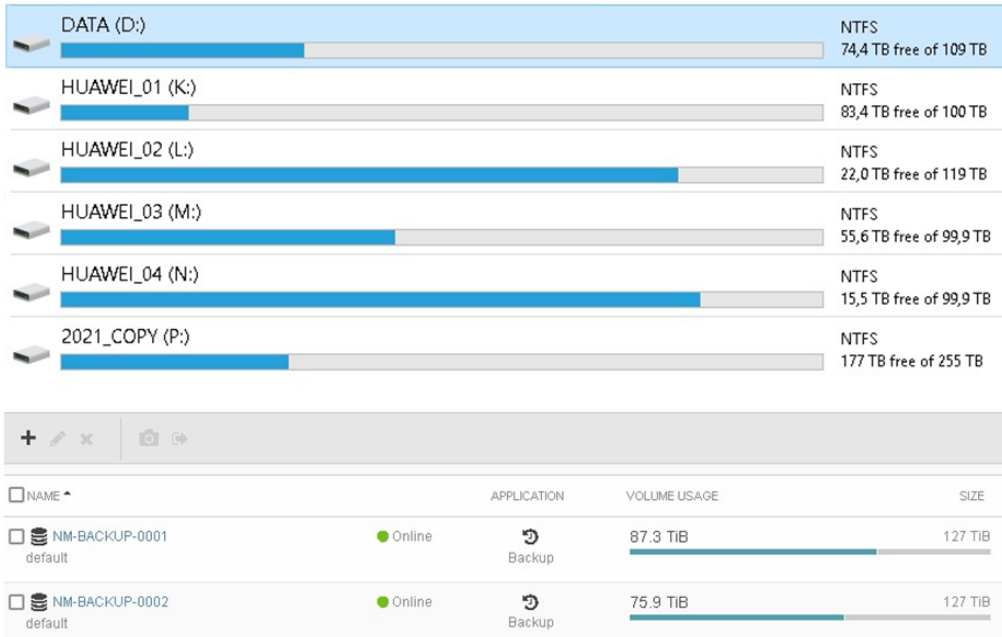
DATA (D:)
NTFS
74,4 TB free of 109 TB

HUAWEI_01 (K:)
NTFS
83,4 TB free of 100 TB

HUAWEI_02 (L:)
NTFS
22,0 TB free of 119 TB

HUAWEI_03 (M:)
NTFS
55,6 TB free of 99,9 TB

HUAWEI_04 (N:)
NTFS
15,5 TB free of 99,9 TB

2021_COPY (P:)
NTFS
177 TB free of 255 TB

+

| NAME | | APPLICATION | VOLUME USAGE | SIZE |
|---|---|---|---|---|
| NM-BACKUP-0001 default | Online | Backup | 87.3 TiB | 127 TiB |
| NM-BACKUP-0002 default | Online | Backup | 75.9 TiB | 127 TiB |